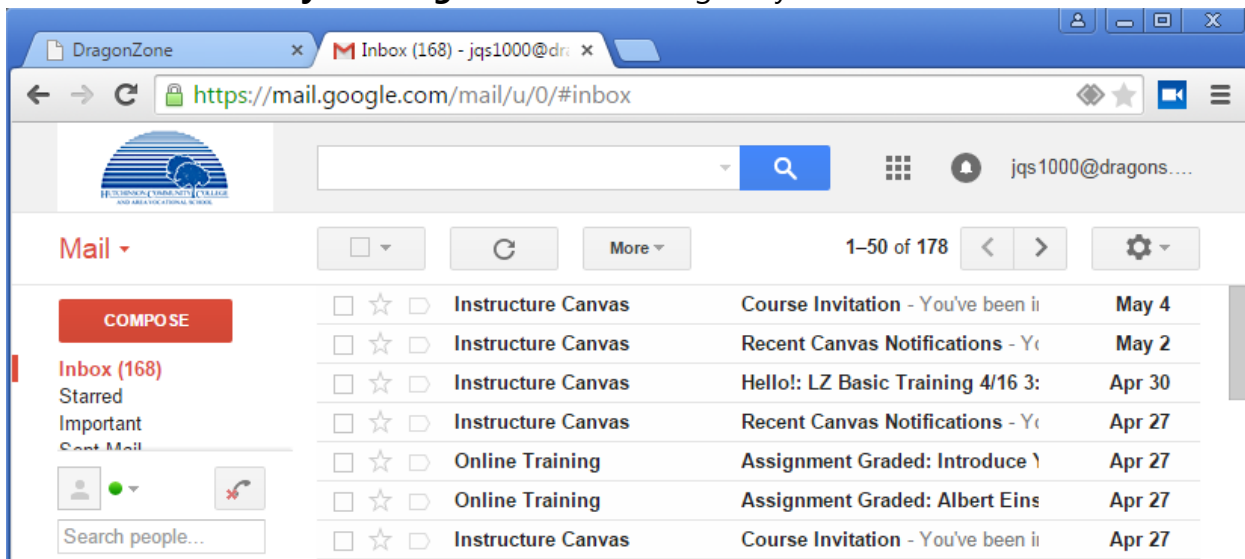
DragonZone
Inbox (168) - jqs1000@dr
https://mail.google.com/mail/u/0/#inbox

HUTCHINSON COMMUNITY COLLEGE AND AREA VOCATIONAL SCHOOL

jqs1000@dragons....

Mail
More
1–50 of 178

COMPOSE
Inbox (168)
Starred
Important
Search people...

| | | |
|---|---|---|
| Instructure Canvas | Course Invitation - You've been i | May 4 |
| Instructure Canvas | Recent Canvas Notifications - Y | May 2 |
| Instructure Canvas | Hello!: LZ Basic Training 4/16 3: | Apr 30 |
| Instructure Canvas | Recent Canvas Notifications - Y | Apr 27 |
| Online Training | Assignment Graded: Introduce Y | Apr 27 |
| Online Training | Assignment Graded: Albert Eins | Apr 27 |
| Instructure Canvas | Course Invitation - You've been i | Apr 27 |